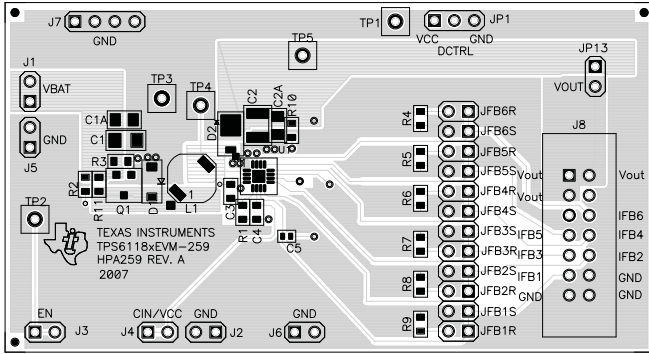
J7
GND
TP1
JP1
VCC GND
DCTRL
TP5
JP13
VOUT
J1
VBAT
GND
J5
TP3
TP4
C1A
C1
C2
C2A
R10
D2
R4
JFB6R
JFB6S
R5
JFB5R
JFB5S
J8
R3
R2
R11
Q1
D
1
L1
R6
JFB4R
JFB4S
Vout
Vout
Vout
IFB6
IFB5
IFB4
IFB3
IFB2
IFB1
GND
GND
GND
TP2
C3
R1
C4
C5
TEXAS INSTRUMENTS
TPS6118xEVM-259
HPA259 REV. A
2007
R7
JFB3S
JFB3R
R8
JFB2S
JFB2R
R9
JFB1S
JFB1R
EN
J3
CIN/VCC
J4
GND
J2
GND
J6